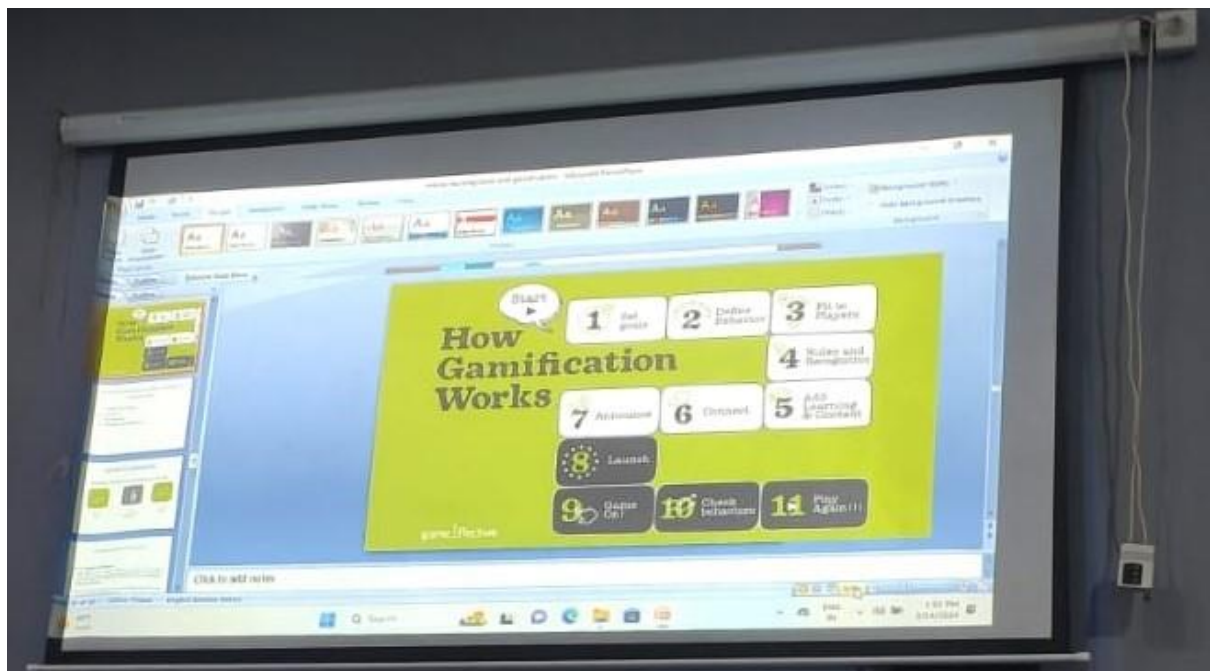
Start

How Gamification Works

1 Set goals

2 Define Behavior

3 Fit to Players

4 Rules and Navigation

5 Add Learning & Content

6 Connect

7 Animations

8 Launch

9 Game On!

10 Check behaviors

11 Play Again!!!

game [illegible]

Click to add notes

Q Search